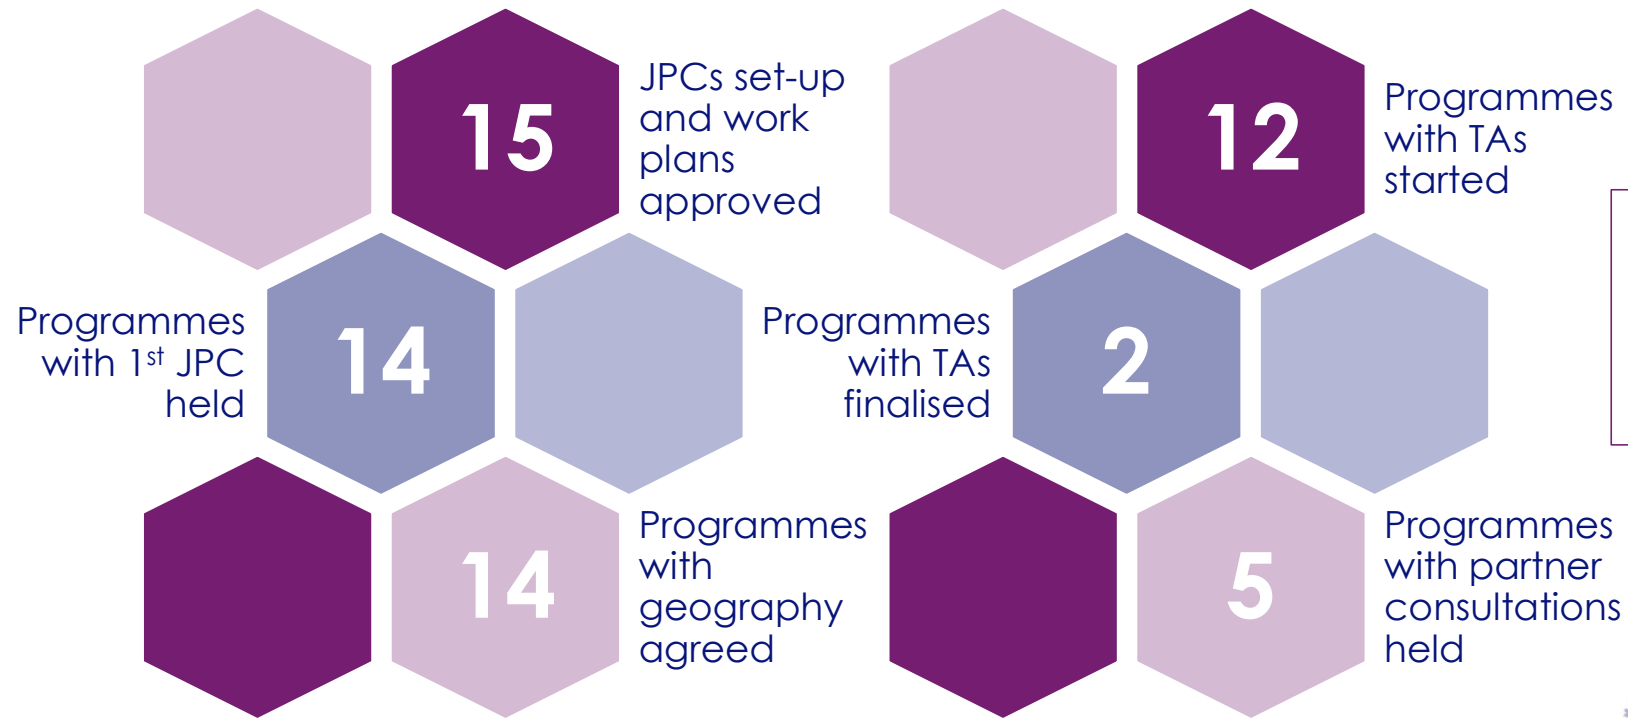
15

JPCs set-up and work plans approved

12

Programmes with TAs started

Programmes with 1$^{st}$ JPC held

14

Programmes with TAs finalised

2

14

Programmes with geography agreed

5

Programmes with partner consultations held